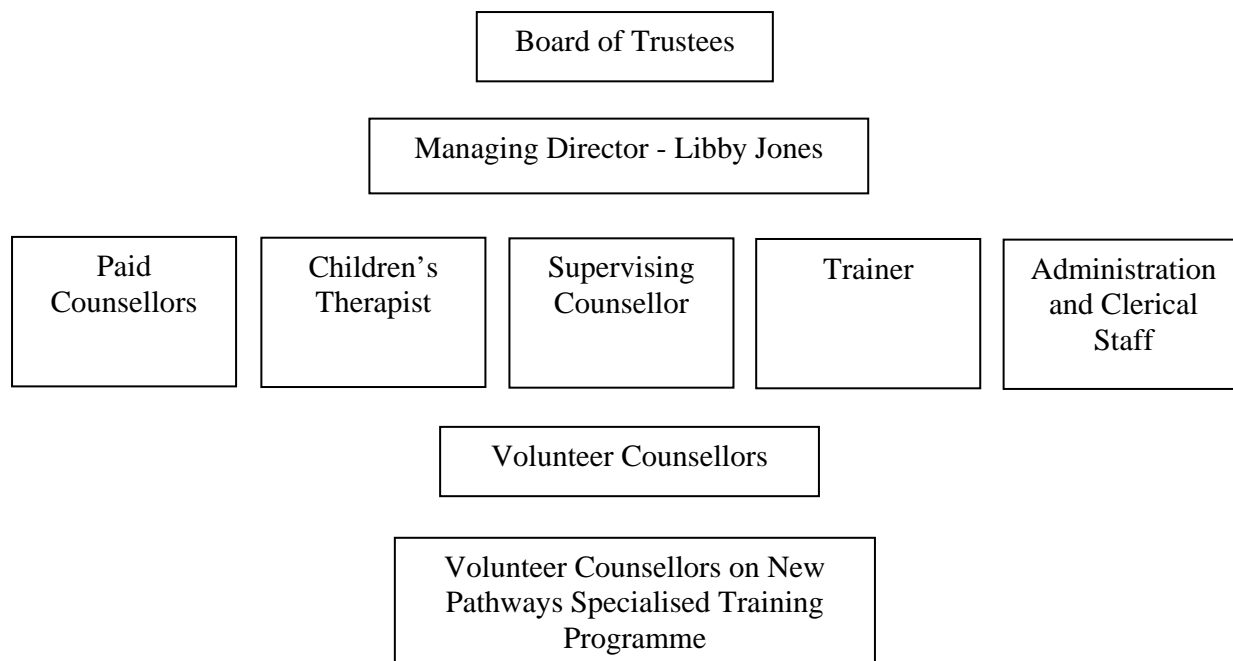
Board of Trustees

Managing Director - Libby Jones

Paid Counsellors

Children’s Therapist

Supervising Counsellor

Trainer

Administration and Clerical Staff

Volunteer Counsellors

Volunteer Counsellors on New Pathways Specialised Training Programme